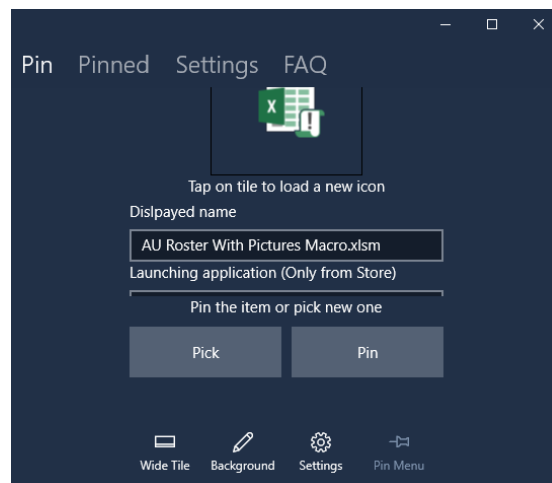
Pin Pinned Settings FAQ

X

Tap on tile to load a new icon

Dislpayed name

AU Roster With Pictures Macro.xlsm

Launching application (Only from Store)

Pin the item or pick new one

Pick

Pin

Wide Tile

Background

Settings

Pin Menu